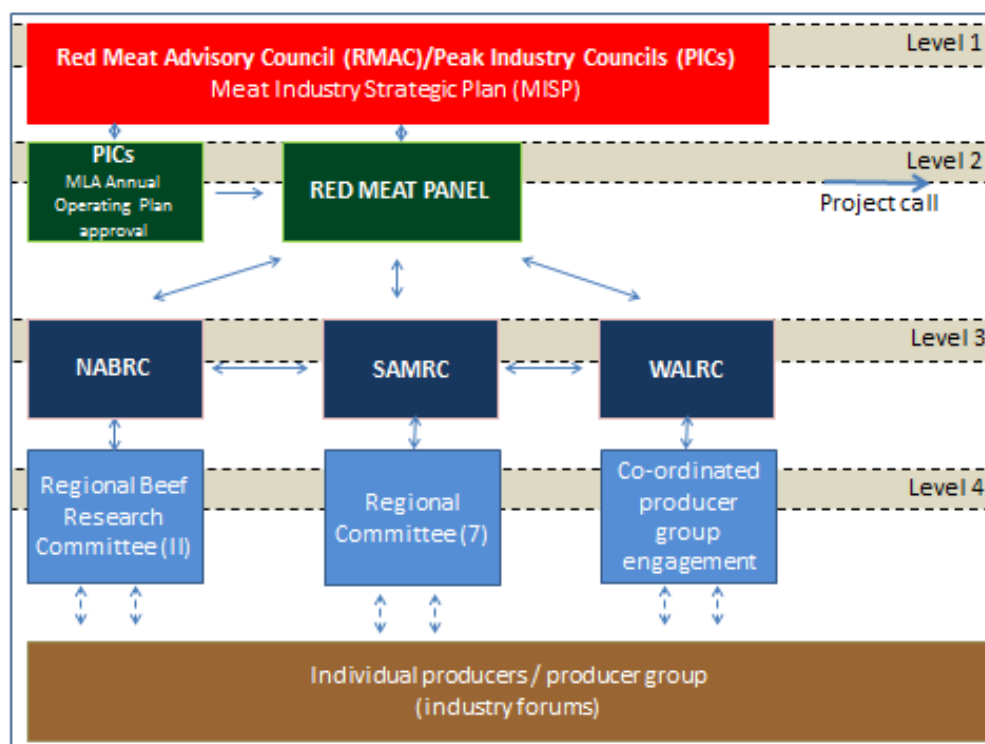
Level 1

Red Meat Advisory Council (RMAC)/Peak Industry Councils (PICs)
Meat Industry Strategic Plan (MISP)

Level 2

PICs
MLA Annual Operating Plan approval

RED MEAT PANEL

Project call

Level 3

NABRC

SAMRC

WALRC

Level 4

Regional Beef Research Committee (II)

Regional Committee (7)

Co-ordinated producer group engagement

Individual producers / producer group
(industry forums)